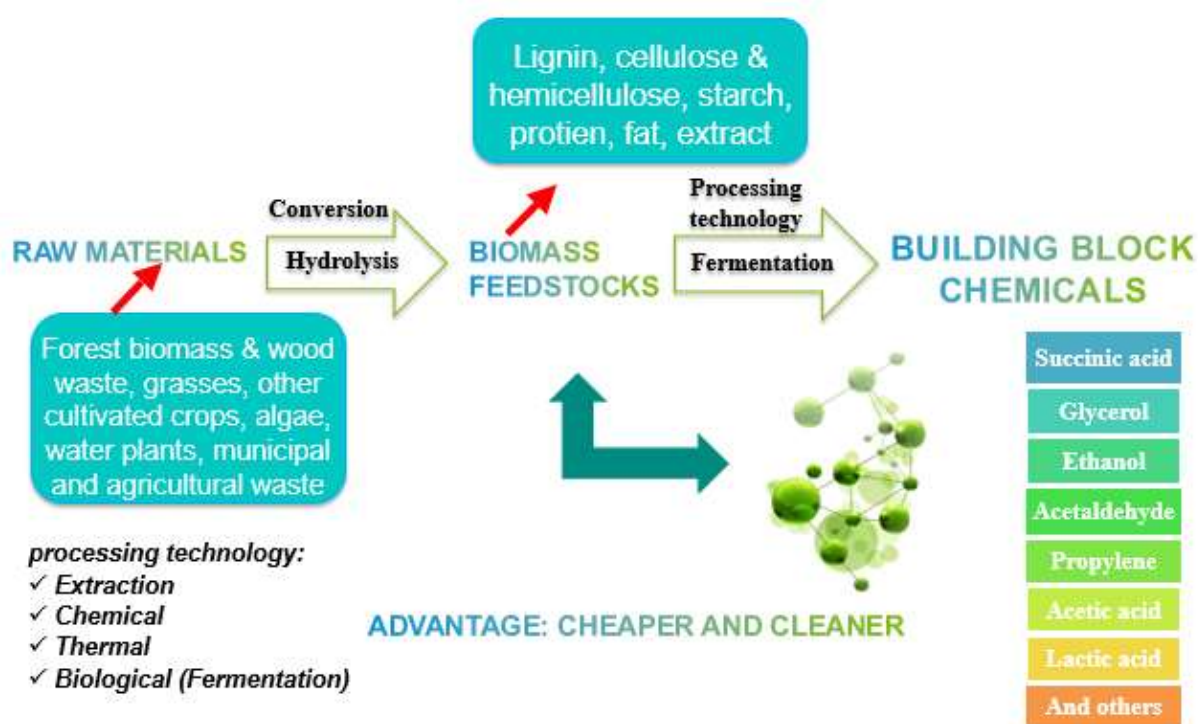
Lignin, cellulose & hemicellulose, starch, protien, fat, extract

RAW MATERIALS

Conversion

Hydrolysis

BIOMASS FEEDSTOCKS

Processing technology

Fermentation

BUILDING BLOCK CHEMICALS

Forest biomass & wood waste, grasses, other cultivated crops, algae, water plants, municipal and agricultural waste

| Succinic acid |
|---|
| Glycerol |
| Ethanol |
| Acetaldehyde |
| Propylene |
| Acetic acid |
| Lactic acid |
| And others |

processing technology:
✓ Extraction
✓ Chemical
✓ Thermal
✓ Biological (Fermentation)

ADVANTAGE: CHEAPER AND CLEANER